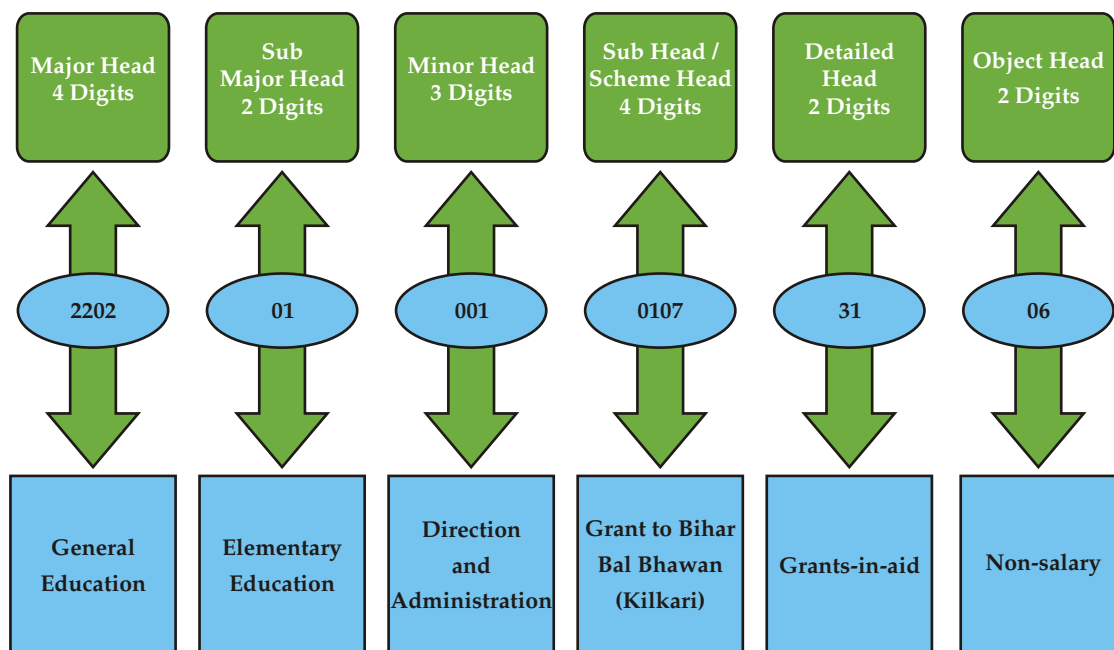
Major Head
4 Digits

2202

General Education

Sub Major Head
2 Digits

01

Elementary Education

Minor Head
3 Digits

001

Direction and Administration

Sub Head / Scheme Head
4 Digits

0107

Grant to Bihar Bal Bhawan (Kilkari)

Detailed Head
2 Digits

31

Grants-in-aid

Object Head
2 Digits

06

Non-salary